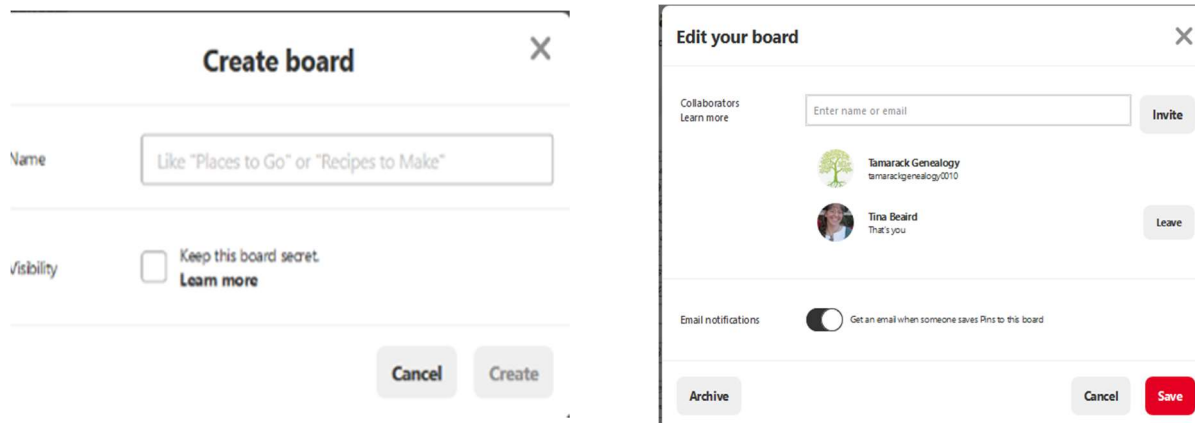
Create board

Name

Like "Places to Go" or "Recipes to Make"

Visibility

Keep this board secret.
Learn more

Cancel

Create

Edit your board

Collaborators
Learn more

Enter name or email

Invite

Tamarack Genealogy
tamarackgenealogy0010

Tina Beaird
That's you

Leave

Email notifications

Get an email when someone saves Pins to this board

Archive

Cancel

Save